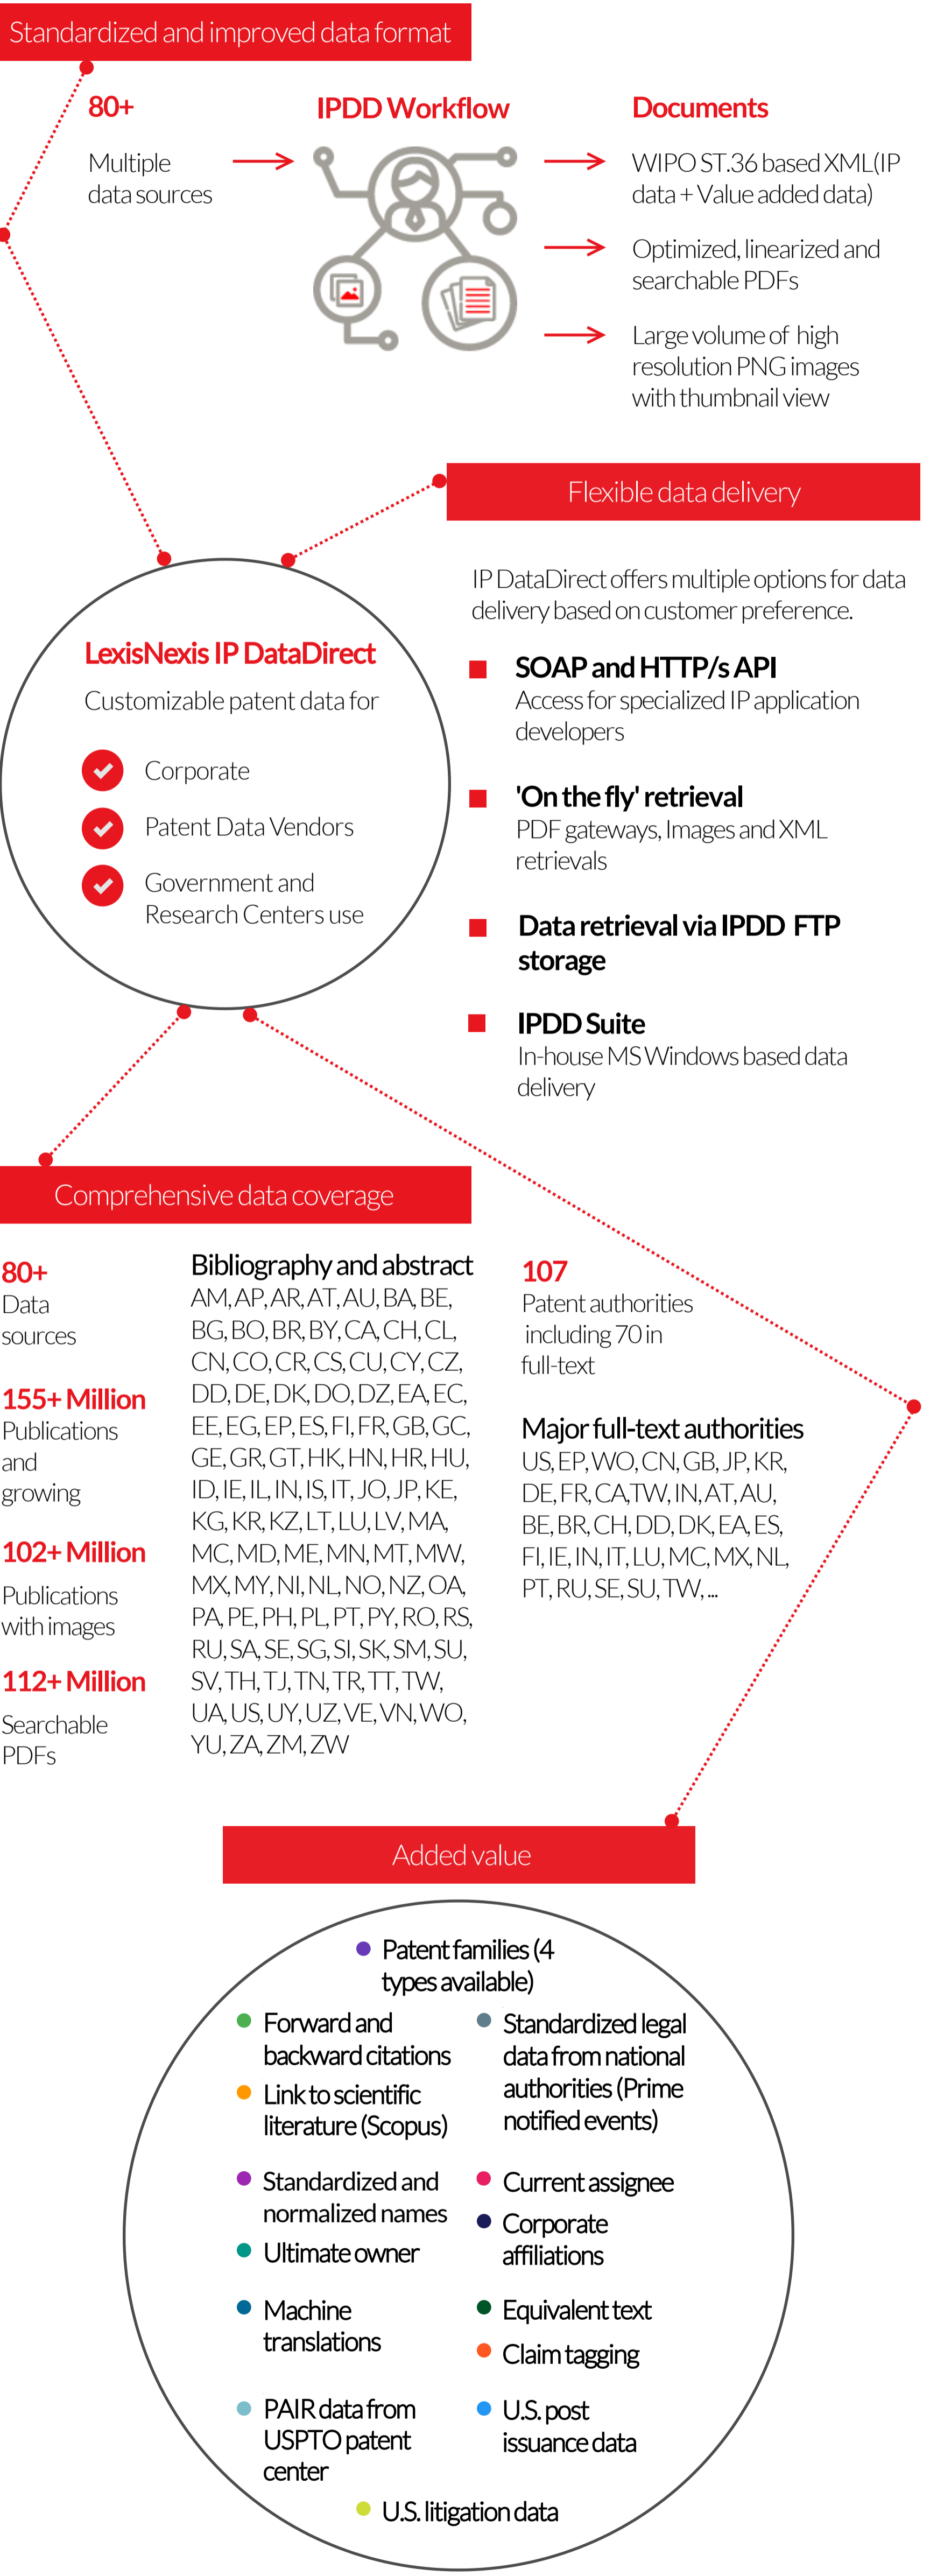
Standardized and improved data format

80+
Multiple data sources

IPDD Workflow

Documents
WIPO ST.36 based XML(IP data + Value added data)
Optimized, linearized and searchable PDFs
Large volume of high resolution PNG images with thumbnail view

Flexible data delivery

IP DataDirect offers multiple options for data delivery based on customer preference.

SOAP and HTTP/s API
Access for specialized IP application developers

'On the fly' retrieval
PDF gateways, Images and XML retrievals

Data retrieval via IPDD FTP storage

IPDD Suite
In-house MS Windows based data delivery

LexisNexis IP DataDirect
Customizable patent data for
Corporate
Patent Data Vendors
Government and Research Centers use

Comprehensive data coverage

80+
Data sources

155+ Million
Publications and growing

102+ Million
Publications with images

112+ Million
Searchable PDFs

Bibliography and abstract
AM, AP, AR, AT, AU, BA, BE, BG, BO, BR, BY, CA, CH, CL, CN, CO, CR, CS, CU, CY, CZ, DD, DE, DK, DO, DZ, EA, EC, EE, EG, EP, ES, FI, FR, GB, GC, GE, GR, GT, HK, HN, HR, HU, ID, IE, IL, IN, IS, IT, JO, JP, KE, KG, KR, KZ, LT, LU, LV, MA, MC, MD, ME, MN, MT, MW, MX, MY, NI, NL, NO, NZ, OA, PA, PE, PH, PL, PT, PY, RO, RS, RU, SA, SE, SG, SI, SK, SM, SU, SV, TH, TJ, TN, TR, TT, TW, UA, US, UY, UZ, VE, VN, WO, YU, ZA, ZM, ZW

107
Patent authorities including 70 in full-text

Major full-text authorities
US, EP, WO, CN, GB, JP, KR, DE, FR, CA,TW, IN, AT, AU, BE, BR, CH, DD, DK, EA, ES, FI, IE, IN, IT, LU, MC, MX, NL, PT, RU, SE, SU, TW, ...

Added value

Patent families (4 types available)
Forward and backward citations
Link to scientific literature (Scopus)
Standardized legal data from national authorities (Prime notified events)
Standardized and normalized names
Ultimate owner
Current assignee
Corporate affiliations
Machine translations
Equivalent text
Claim tagging
PAIR data from USPTO patent center
U.S. post issuance data
U.S. litigation data